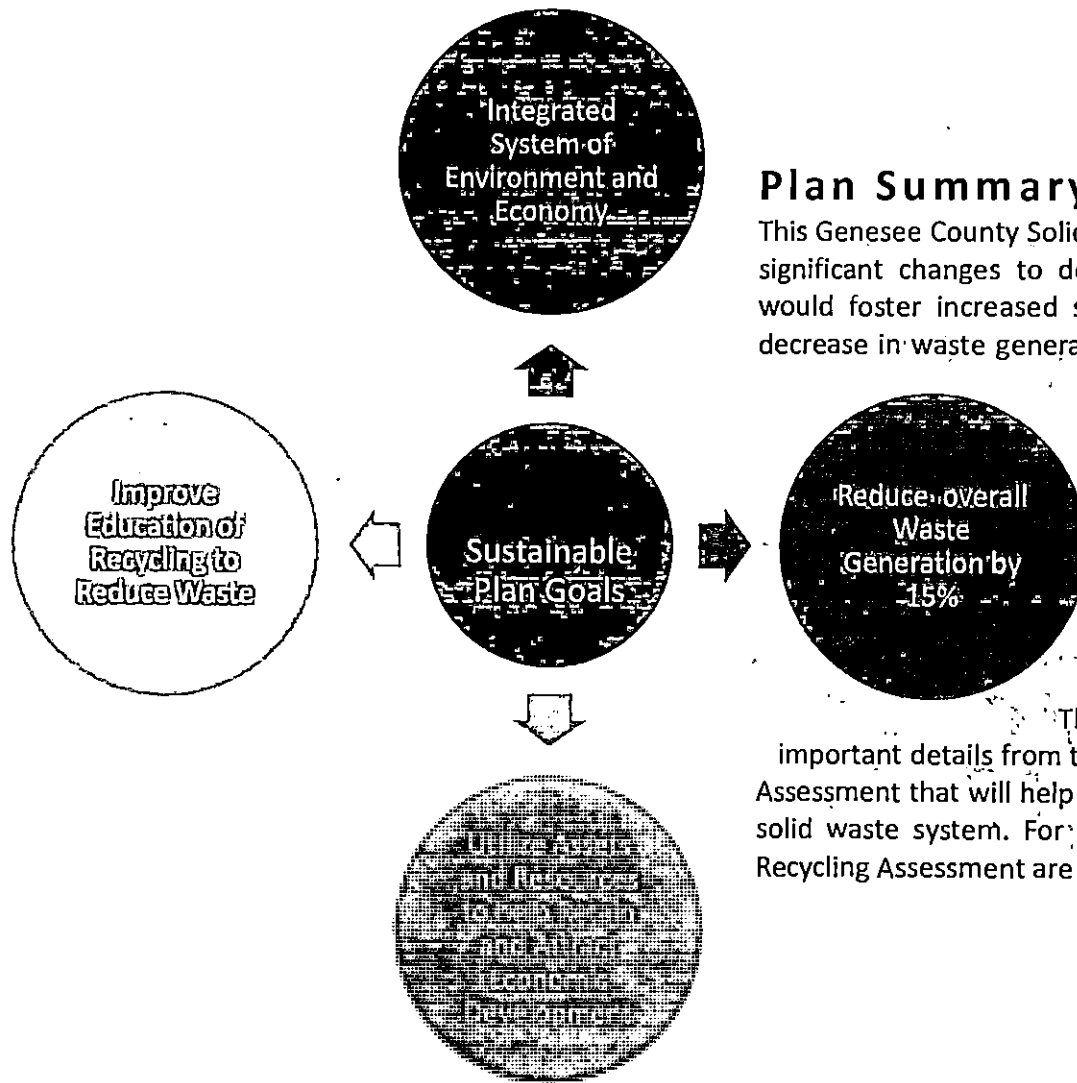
Integrated System of Environment and Economy

Plan Summary

This Genesee County Soli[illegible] significant changes to d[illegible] would foster increased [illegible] decrease in waste genera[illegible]

Improve Education of Recycling to Reduce Waste

Sustainable Plan Goals

Reduce overall Waste Generation by 15%

Th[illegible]

important details from t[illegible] Assessment that will help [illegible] solid waste system. For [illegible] Recycling Assessment are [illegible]

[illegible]